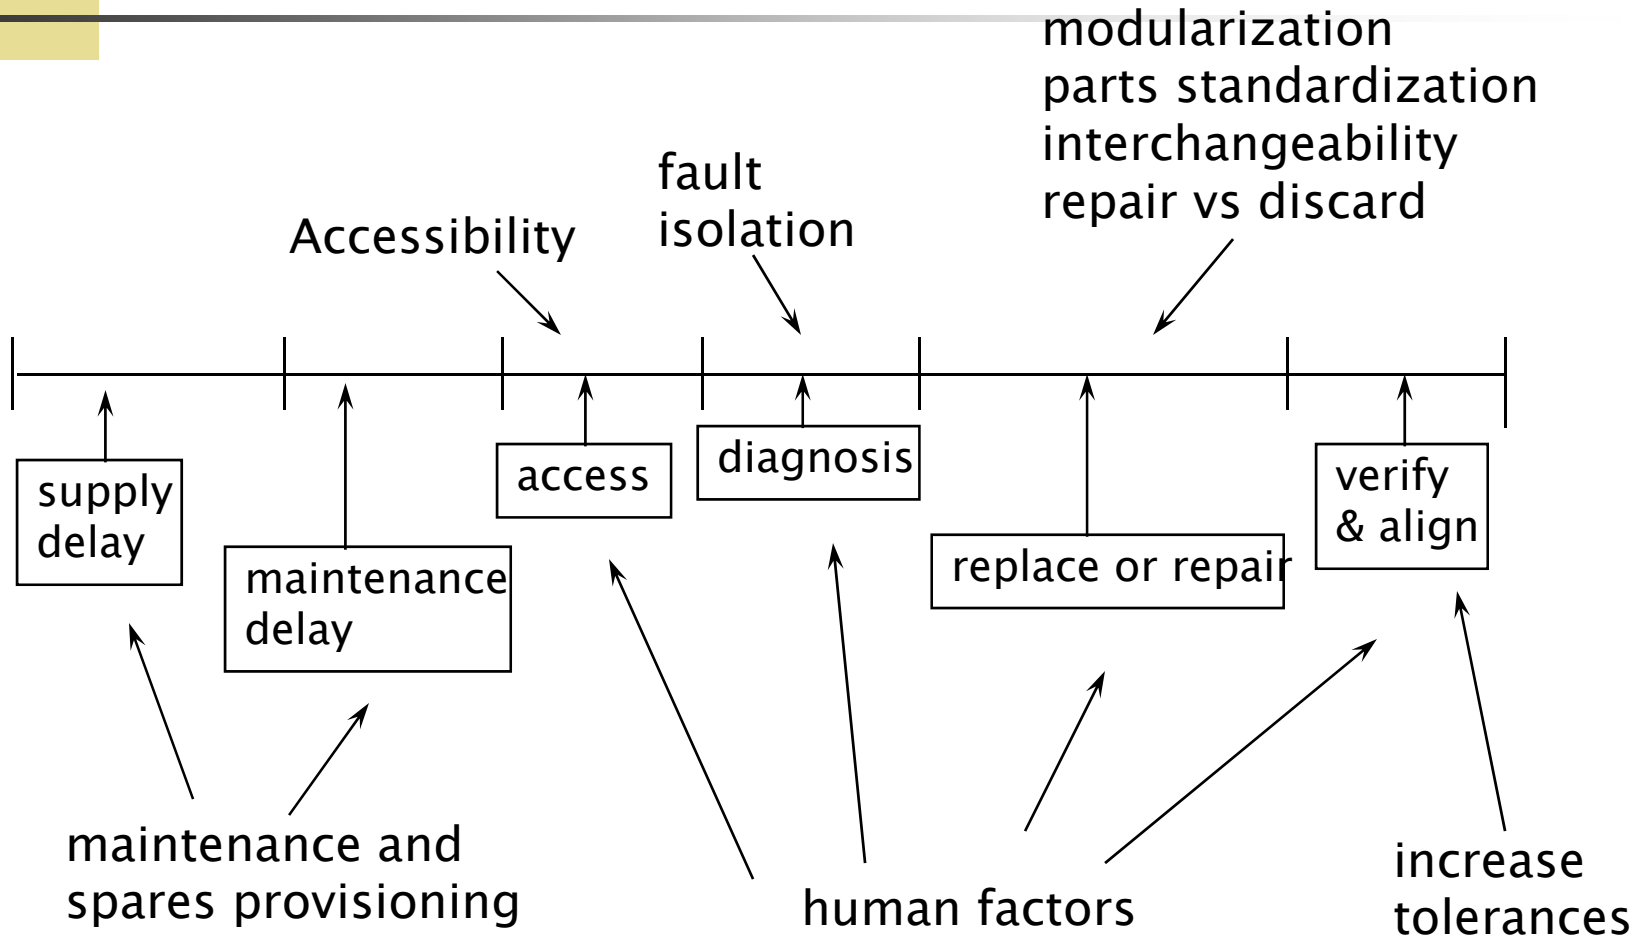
modularization
parts standardization
interchangeability
repair vs discard

fault
isolation

Accessibility

supply
delay

maintenance
delay

access

diagnosis

replace or repair

verify
& align

maintenance and
spares provisioning

human factors

increase
tolerances